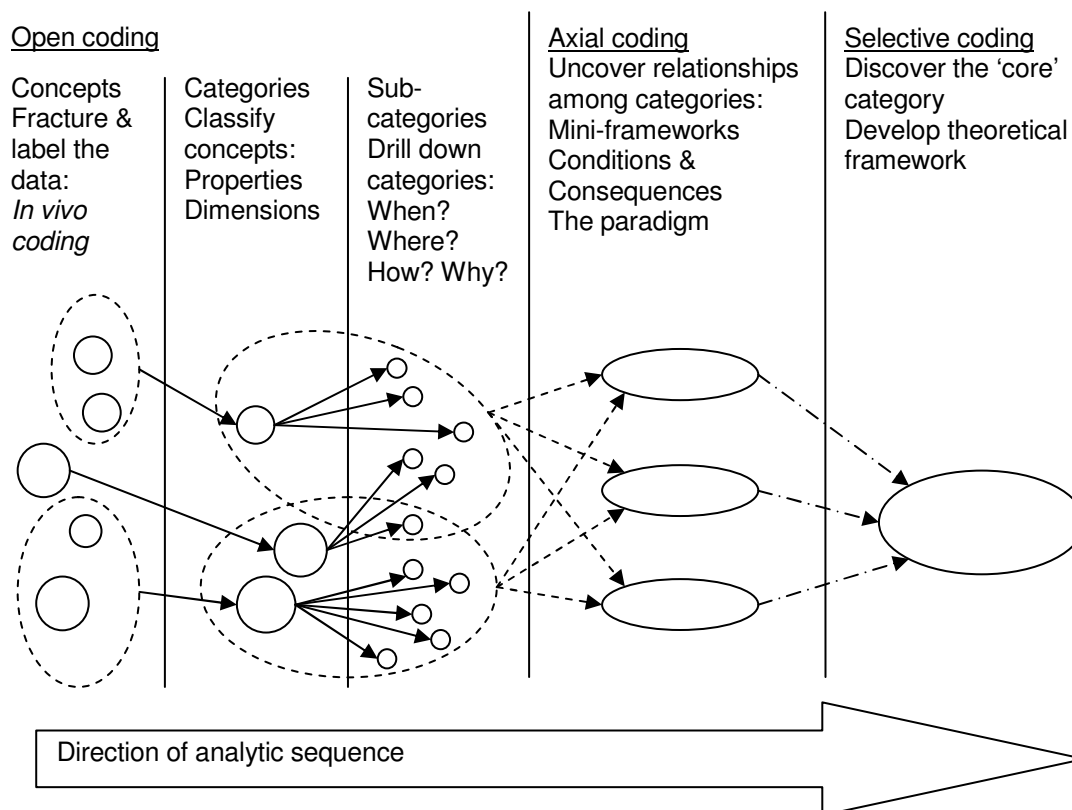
Open coding

Concepts
Fracture & label the data:
*In vivo coding*

Categories
Classify concepts:
Properties
Dimensions

Subcategories
Drill down categories:
When?
Where?
How? Why?

Axial coding
Uncover relationships among categories:
Mini-frameworks
Conditions & Consequences
The paradigm

Selective coding
Discover the 'core' category
Develop theoretical framework

Direction of analytic sequence